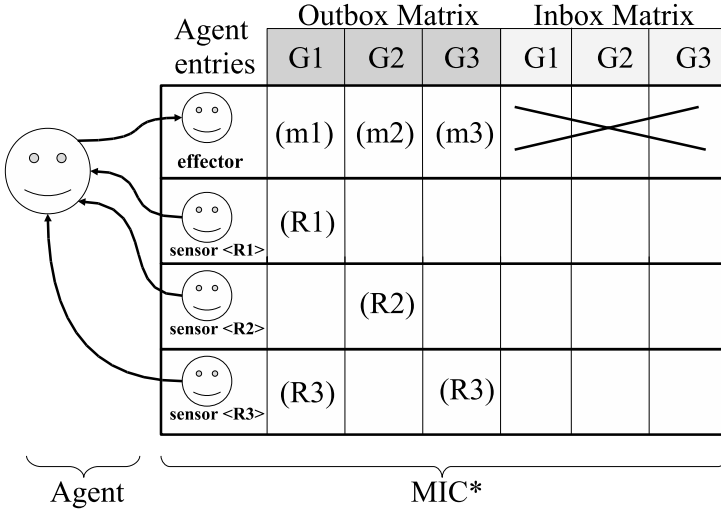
| Agent entries | Outbox Matrix G1 | Outbox Matrix G2 | Outbox Matrix G3 | Inbox Matrix G1 | Inbox Matrix G2 | Inbox Matrix G3 |
|---|---|---|---|---|---|---|
| effector | (m1) | (m2) | (m3) | | | |
| sensor <R1> | (R1) | | | | | |
| sensor <R2> | | (R2) | | | | |
| sensor <R3> | (R3) | | (R3) | | | |

Agent

MIC*